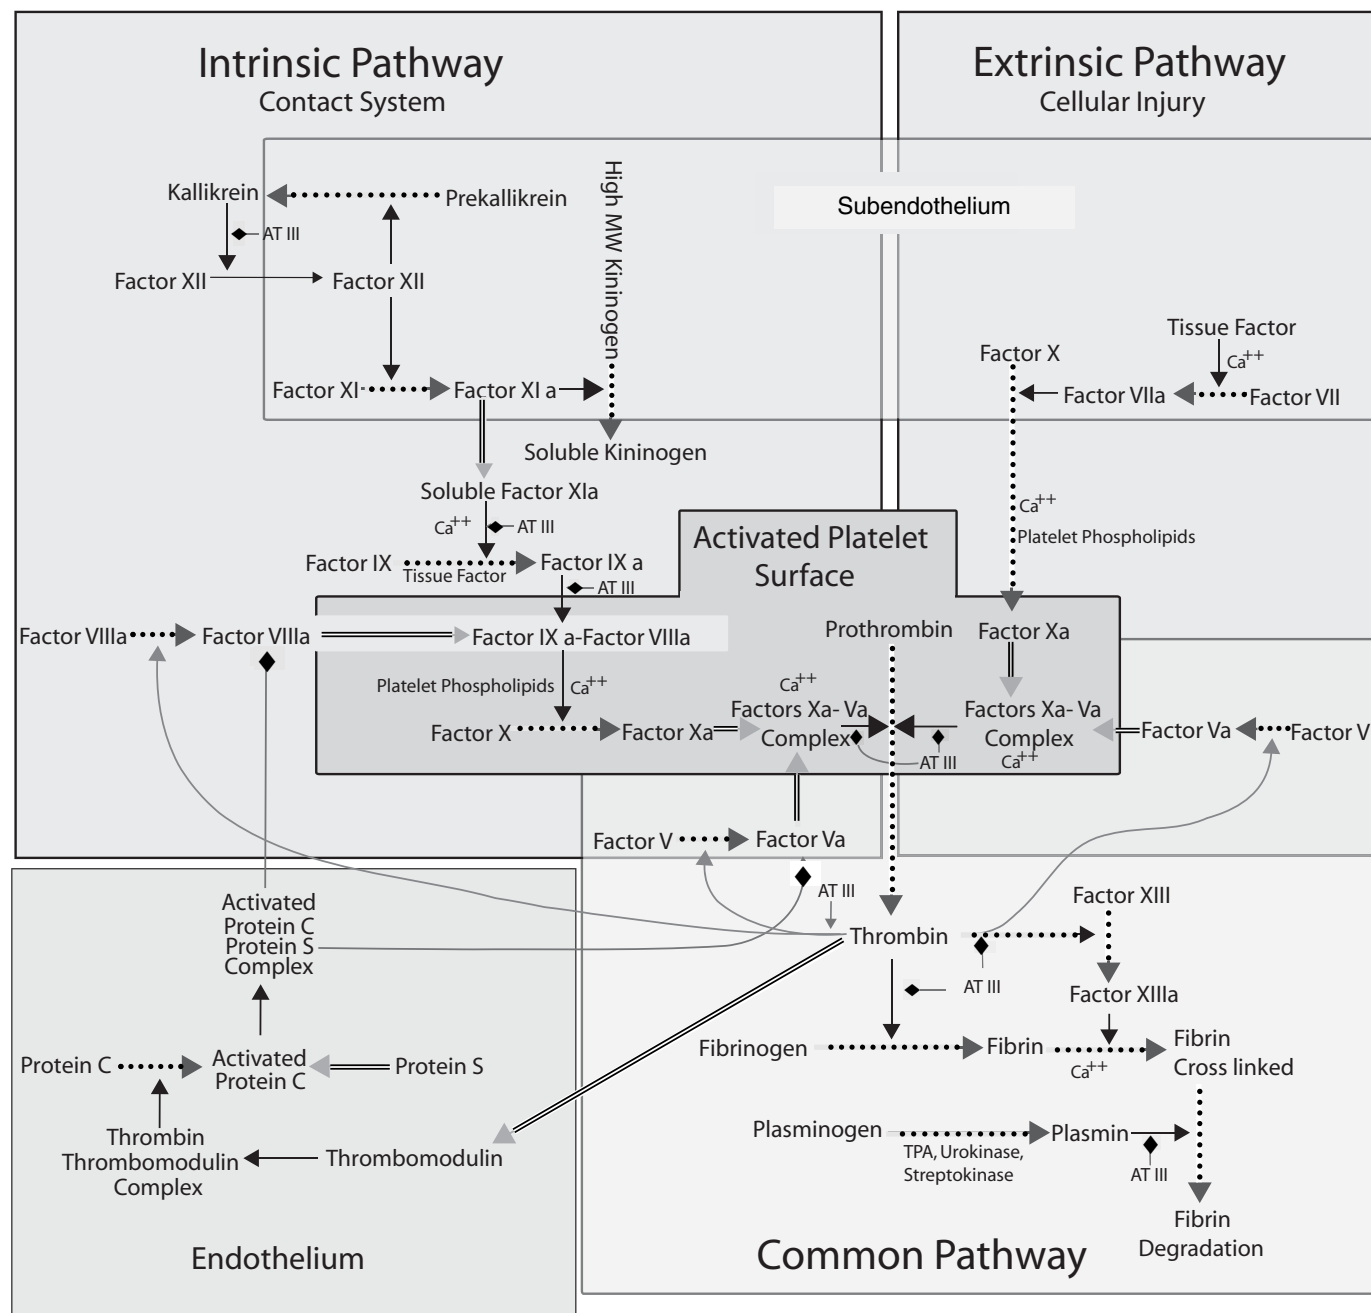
Intrinsic Pathway
Contact System

Extrinsic Pathway
Cellular Injury

Subendothelium

Kallikrein
Prekallikrein
High MW Kininogen
AT III
Factor XII
Factor XII
Factor XI
Factor XI a
Soluble Kininogen

Tissue Factor
Factor X
$Ca^{++}$
Factor VIIa
Factor VII

Soluble Factor XIa
$Ca^{++}$
AT III
$Ca^{++}$
Platelet Phospholipids

Activated Platelet Surface

Factor IX
Tissue Factor
Factor IX a
AT III
Factor VIIIa
Factor VIIIa
Factor IX a-Factor VIIIa
Prothrombin
Factor Xa
Platelet Phospholipids
$Ca^{++}$
$Ca^{++}$
Factors Xa- Va Complex
Factors Xa- Va Complex
Factor X
Factor Xa
AT III
$Ca^{++}$
Factor Va
Factor V

Factor V
Factor Va
AT III
Activated Protein C Protein S Complex
Thrombin
Factor XIII
AT III
Factor XIIIa
Fibrinogen
Fibrin
Fibrin Cross linked
$Ca^{++}$
Protein C
Activated Protein C
Protein S
Thrombin Thrombomodulin Complex
Thrombomodulin
Plasminogen
TPA, Urokinase, Streptokinase
Plasmin
AT III
Fibrin Degradation

Endothelium

Common Pathway